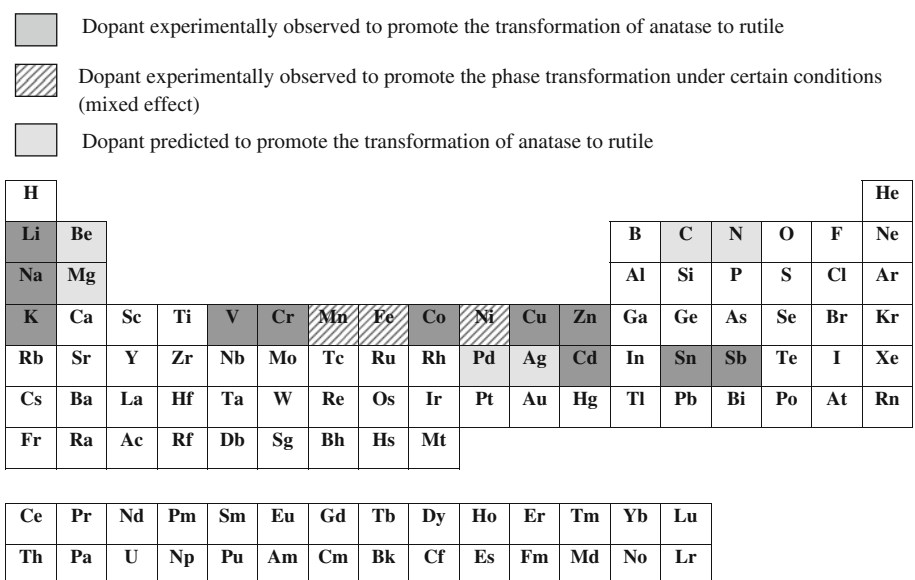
Dopant experimentally observed to promote the transformation of anatase to rutile

Dopant experimentally observed to promote the phase transformation under certain conditions (mixed effect)

Dopant predicted to promote the transformation of anatase to rutile

| H | | | | | | | | | | | | | | | | | He |
|---|---|---|---|---|---|---|---|---|---|---|---|---|---|---|---|---|---|
| Li | Be | | | | | | | | | | | B | C | N | O | F | Ne |
| Na | Mg | | | | | | | | | | | Al | Si | P | S | Cl | Ar |
| K | Ca | Sc | Ti | V | Cr | Mn | Fe | Co | Ni | Cu | Zn | Ga | Ge | As | Se | Br | Kr |
| Rb | Sr | Y | Zr | Nb | Mo | Tc | Ru | Rh | Pd | Ag | Cd | In | Sn | Sb | Te | I | Xe |
| Cs | Ba | La | Hf | Ta | W | Re | Os | Ir | Pt | Au | Hg | Tl | Pb | Bi | Po | At | Rn |
| Fr | Ra | Ac | Rf | Db | Sg | Bh | Hs | Mt | | | | | | | | | |

| Ce | Pr | Nd | Pm | Sm | Eu | Gd | Tb | Dy | Ho | Er | Tm | Yb | Lu |
|---|---|---|---|---|---|---|---|---|---|---|---|---|---|
| Th | Pa | U | Np | Pu | Am | Cm | Bk | Cf | Es | Fm | Md | No | Lr |